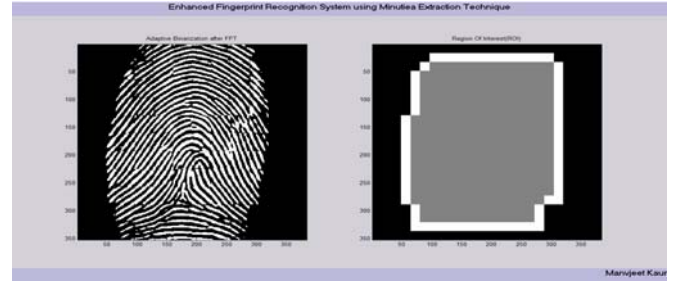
Enhanced Fingerprint Recognition System using Minutiea Extraction Technique

Adaptive Binarization after FFT

50
100
150
200
250
300
350

50 100 150 200 250 300 350

Region Of Interest(ROI)

50
100
150
200
250
300
350

50 100 150 200 250 300 350

Manvjeet Kaur